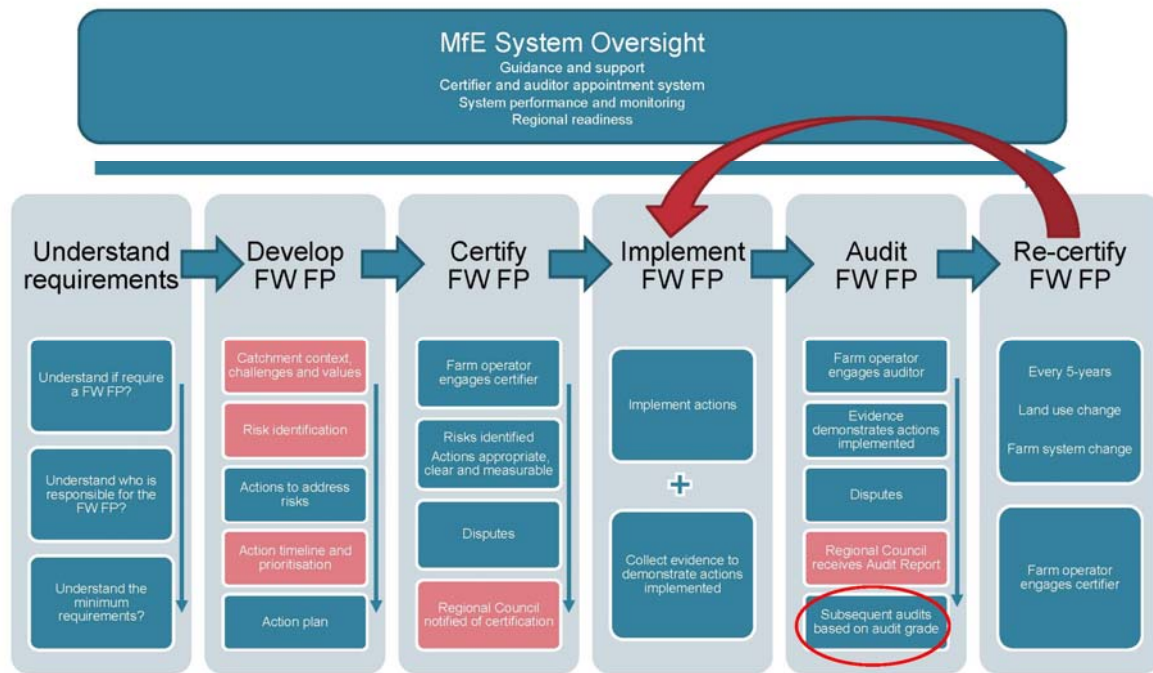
MfE System Oversight
Guidance and support
Certifier and auditor appointment system
System performance and monitoring
Regional readiness

Understand requirements

Understand if require a FW FP?

Understand who is responsible for the FW FP?

Understand the minimum requirements?

Develop FW FP

Catchment context, challenges and values

Risk identification

Actions to address risks

Action timeline and prioritisation

Action plan

Certify FW FP

Farm operator engages certifier

Risks identified
Actions appropriate, clear and measurable

Disputes

Regional Council notified of certification

Implement FW FP

Implement actions

+

Collect evidence to demonstrate actions implemented

Audit FW FP

Farm operator engages auditor

Evidence demonstrates actions implemented

Disputes

Regional Council receives Audit Report

Subsequent audits based on audit grade

Re-certify FW FP

Every 5-years

Land use change

Farm system change

Farm operator engages certifier